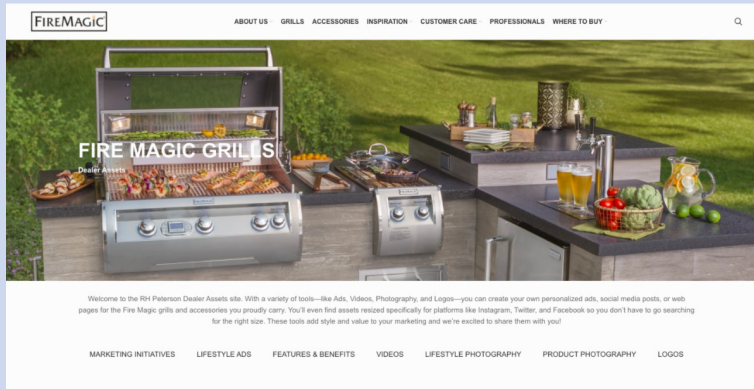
FIREMAGIC

ABOUT US GRILLS ACCESSORIES INSPIRATION CUSTOMER CARE PROFESSIONALS WHERE TO BUY

FIRE MAGIC GRILLS

Dealer Assets

Welcome to the RH Peterson Dealer Assets site. With a variety of tools—like Ads, Videos, Photography, and Logos—you can create your own personalized ads, social media posts, or web pages for the Fire Magic grills and accessories you proudly carry. You'll even find assets resized specifically for platforms like Instagram, Twitter, and Facebook so you don't have to go searching for the right size. These tools add style and value to your marketing and we're excited to share them with you!

MARKETING INITIATIVES LIFESTYLE ADS FEATURES & BENEFITS VIDEOS LIFESTYLE PHOTOGRAPHY PRODUCT PHOTOGRAPHY LOGOS